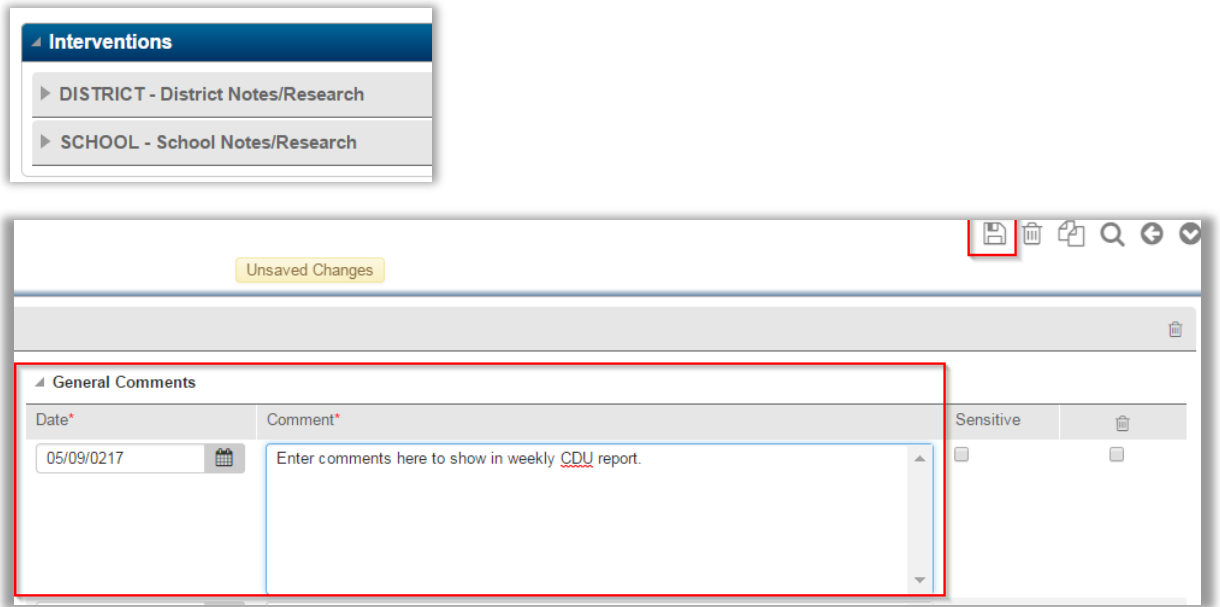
Interventions

DISTRICT - District Notes/Research

SCHOOL - School Notes/Research

Unsaved Changes

General Comments

| Date* | Comment* | Sensitive | |
|---|---|---|---|
| 05/09/0217 | Enter comments here to show in weekly CDU report. | | |